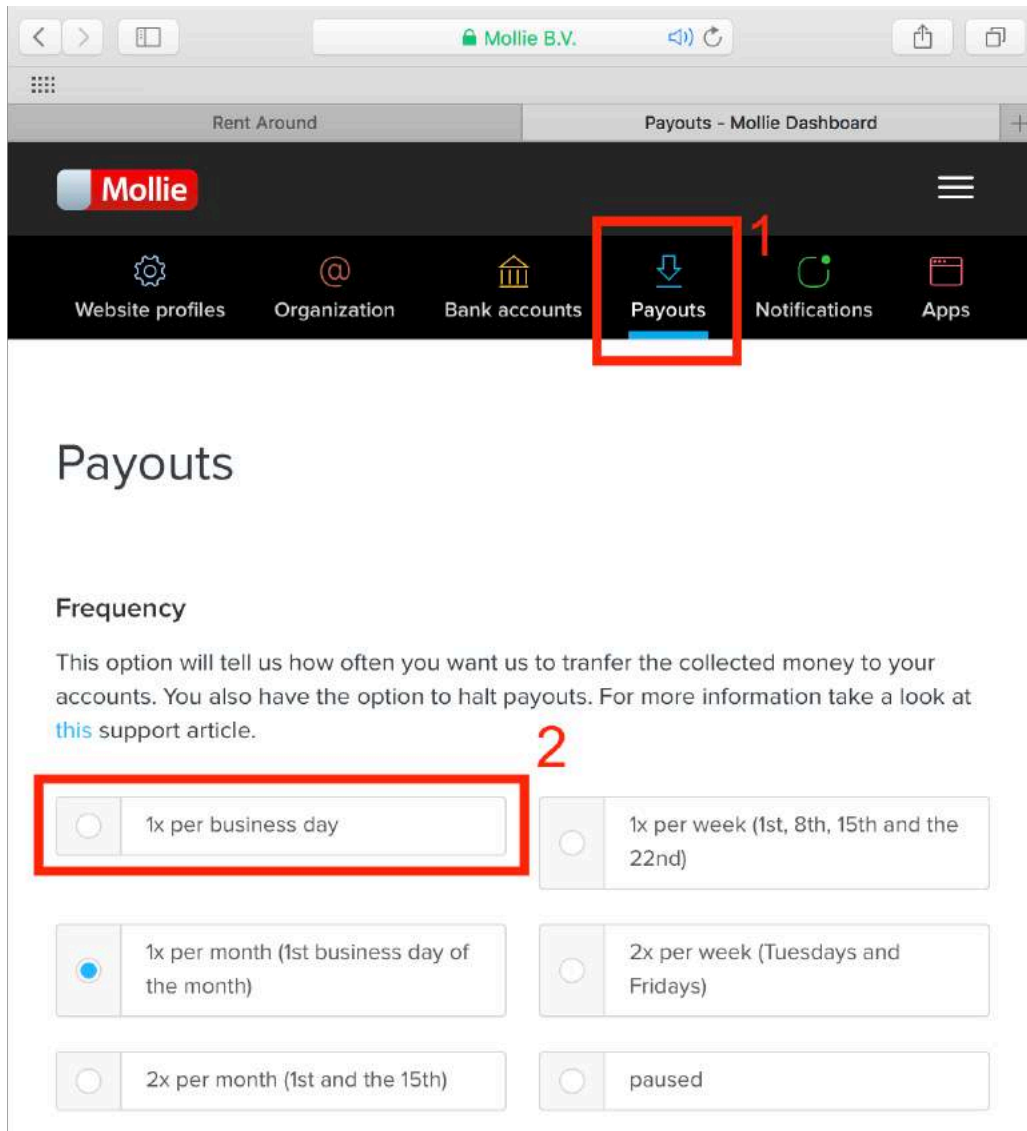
Mollie B.V.

Rent Around

Payouts - Mollie Dashboard

Mollie

Website profiles

Organization

Bank accounts

Payouts

1

Notifications

Apps

Payouts

Frequency

This option will tell us how often you want us to tranfer the collected money to your accounts. You also have the option to halt payouts. For more information take a look at this support article.

2

1x per business day

1x per week (1st, 8th, 15th and the 22nd)

1x per month (1st business day of the month)

2x per week (Tuesdays and Fridays)

2x per month (1st and the 15th)

paused